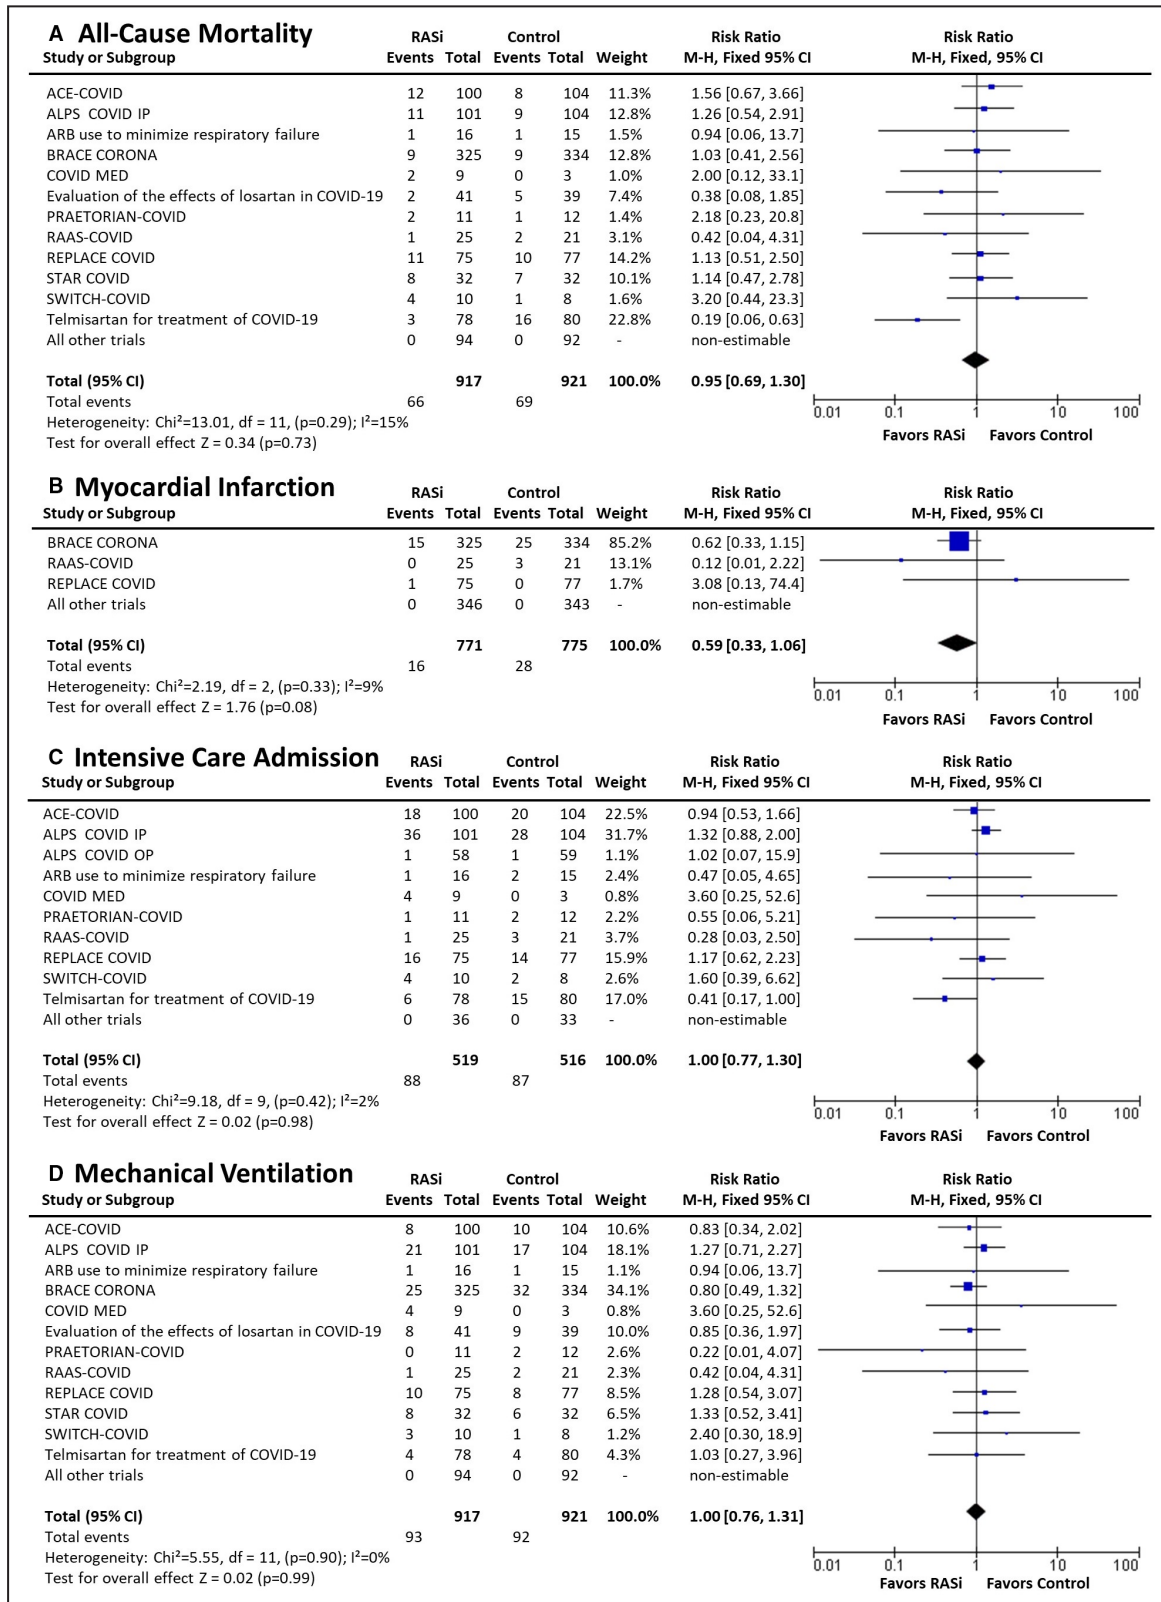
A All-Cause Mortality

| Study or Subgroup | RASi Events | RASi Total | Control Events | Control Total | Weight | Risk Ratio M-H, Fixed 95% CI |
|---|---|---|---|---|---|---|
| ACE-COVID | 12 | 100 | 8 | 104 | 11.3% | 1.56 [0.67, 3.66] |
| ALPS COVID IP | 11 | 101 | 9 | 104 | 12.8% | 1.26 [0.54, 2.91] |
| ARB use to minimize respiratory failure | 1 | 16 | 1 | 15 | 1.5% | 0.94 [0.06, 13.7] |
| BRACE CORONA | 9 | 325 | 9 | 334 | 12.8% | 1.03 [0.41, 2.56] |
| COVID MED | 2 | 9 | 0 | 3 | 1.0% | 2.00 [0.12, 33.1] |
| Evaluation of the effects of losartan in COVID-19 | 2 | 41 | 5 | 39 | 7.4% | 0.38 [0.08, 1.85] |
| PRAETORIAN-COVID | 2 | 11 | 1 | 12 | 1.4% | 2.18 [0.23, 20.8] |
| RAAS-COVID | 1 | 25 | 2 | 21 | 3.1% | 0.42 [0.04, 4.31] |
| REPLACE COVID | 11 | 75 | 10 | 77 | 14.2% | 1.13 [0.51, 2.50] |
| STAR COVID | 8 | 32 | 7 | 32 | 10.1% | 1.14 [0.47, 2.78] |
| SWITCH-COVID | 4 | 10 | 1 | 8 | 1.6% | 3.20 [0.44, 23.3] |
| Telmisartan for treatment of COVID-19 | 3 | 78 | 16 | 80 | 22.8% | 0.19 [0.06, 0.63] |
| All other trials | 0 | 94 | 0 | 92 | - | non-estimable |
| **Total (95% CI)** | | **917** | | **921** | **100.0%** | **0.95 [0.69, 1.30]** |
| Total events | 66 | | 69 | | | |

Heterogeneity: Chi²=13.01, df = 11, (p=0.29); I²=15%
Test for overall effect Z = 0.34 (p=0.73)

Risk Ratio M-H, Fixed, 95% CI
0.01 0.1 1 10 100
Favors RASi Favors Control

B Myocardial Infarction

| Study or Subgroup | RASi Events | RASi Total | Control Events | Control Total | Weight | Risk Ratio M-H, Fixed 95% CI |
|---|---|---|---|---|---|---|
| BRACE CORONA | 15 | 325 | 25 | 334 | 85.2% | 0.62 [0.33, 1.15] |
| RAAS-COVID | 0 | 25 | 3 | 21 | 13.1% | 0.12 [0.01, 2.22] |
| REPLACE COVID | 1 | 75 | 0 | 77 | 1.7% | 3.08 [0.13, 74.4] |
| All other trials | 0 | 346 | 0 | 343 | - | non-estimable |
| **Total (95% CI)** | | **771** | | **775** | **100.0%** | **0.59 [0.33, 1.06]** |
| Total events | 16 | | 28 | | | |

Heterogeneity: Chi²=2.19, df = 2, (p=0.33); I²=9%
Test for overall effect Z = 1.76 (p=0.08)

Risk Ratio M-H, Fixed, 95% CI
0.01 0.1 1 10 100
Favors RASi Favors Control

C Intensive Care Admission

| Study or Subgroup | RASi Events | RASi Total | Control Events | Control Total | Weight | Risk Ratio M-H, Fixed 95% CI |
|---|---|---|---|---|---|---|
| ACE-COVID | 18 | 100 | 20 | 104 | 22.5% | 0.94 [0.53, 1.66] |
| ALPS COVID IP | 36 | 101 | 28 | 104 | 31.7% | 1.32 [0.88, 2.00] |
| ALPS COVID OP | 1 | 58 | 1 | 59 | 1.1% | 1.02 [0.07, 15.9] |
| ARB use to minimize respiratory failure | 1 | 16 | 2 | 15 | 2.4% | 0.47 [0.05, 4.65] |
| COVID MED | 4 | 9 | 0 | 3 | 0.8% | 3.60 [0.25, 52.6] |
| PRAETORIAN-COVID | 1 | 11 | 2 | 12 | 2.2% | 0.55 [0.06, 5.21] |
| RAAS-COVID | 1 | 25 | 3 | 21 | 3.7% | 0.28 [0.03, 2.50] |
| REPLACE COVID | 16 | 75 | 14 | 77 | 15.9% | 1.17 [0.62, 2.23] |
| SWITCH-COVID | 4 | 10 | 2 | 8 | 2.6% | 1.60 [0.39, 6.62] |
| Telmisartan for treatment of COVID-19 | 6 | 78 | 15 | 80 | 17.0% | 0.41 [0.17, 1.00] |
| All other trials | 0 | 36 | 0 | 33 | - | non-estimable |
| **Total (95% CI)** | | **519** | | **516** | **100.0%** | **1.00 [0.77, 1.30]** |
| Total events | 88 | | 87 | | | |

Heterogeneity: Chi²=9.18, df = 9, (p=0.42); I²=2%
Test for overall effect Z = 0.02 (p=0.98)

Risk Ratio M-H, Fixed, 95% CI
0.01 0.1 1 10 100
Favors RASi Favors Control

D Mechanical Ventilation

| Study or Subgroup | RASi Events | RASi Total | Control Events | Control Total | Weight | Risk Ratio M-H, Fixed 95% CI |
|---|---|---|---|---|---|---|
| ACE-COVID | 8 | 100 | 10 | 104 | 10.6% | 0.83 [0.34, 2.02] |
| ALPS COVID IP | 21 | 101 | 17 | 104 | 18.1% | 1.27 [0.71, 2.27] |
| ARB use to minimize respiratory failure | 1 | 16 | 1 | 15 | 1.1% | 0.94 [0.06, 13.7] |
| BRACE CORONA | 25 | 325 | 32 | 334 | 34.1% | 0.80 [0.49, 1.32] |
| COVID MED | 4 | 9 | 0 | 3 | 0.8% | 3.60 [0.25, 52.6] |
| Evaluation of the effects of losartan in COVID-19 | 8 | 41 | 9 | 39 | 10.0% | 0.85 [0.36, 1.97] |
| PRAETORIAN-COVID | 0 | 11 | 2 | 12 | 2.6% | 0.22 [0.01, 4.07] |
| RAAS-COVID | 1 | 25 | 2 | 21 | 2.3% | 0.42 [0.04, 4.31] |
| REPLACE COVID | 10 | 75 | 8 | 77 | 8.5% | 1.28 [0.54, 3.07] |
| STAR COVID | 8 | 32 | 6 | 32 | 6.5% | 1.33 [0.52, 3.41] |
| SWITCH-COVID | 3 | 10 | 1 | 8 | 1.2% | 2.40 [0.30, 18.9] |
| Telmisartan for treatment of COVID-19 | 4 | 78 | 4 | 80 | 4.3% | 1.03 [0.27, 3.96] |
| All other trials | 0 | 94 | 0 | 92 | - | non-estimable |
| **Total (95% CI)** | | **917** | | **921** | **100.0%** | **1.00 [0.76, 1.31]** |
| Total events | 93 | | 92 | | | |

Heterogeneity: Chi²=5.55, df = 11, (p=0.90); I²=0%
Test for overall effect Z = 0.02 (p=0.99)

Risk Ratio M-H, Fixed, 95% CI
0.01 0.1 1 10 100
Favors RASi Favors Control